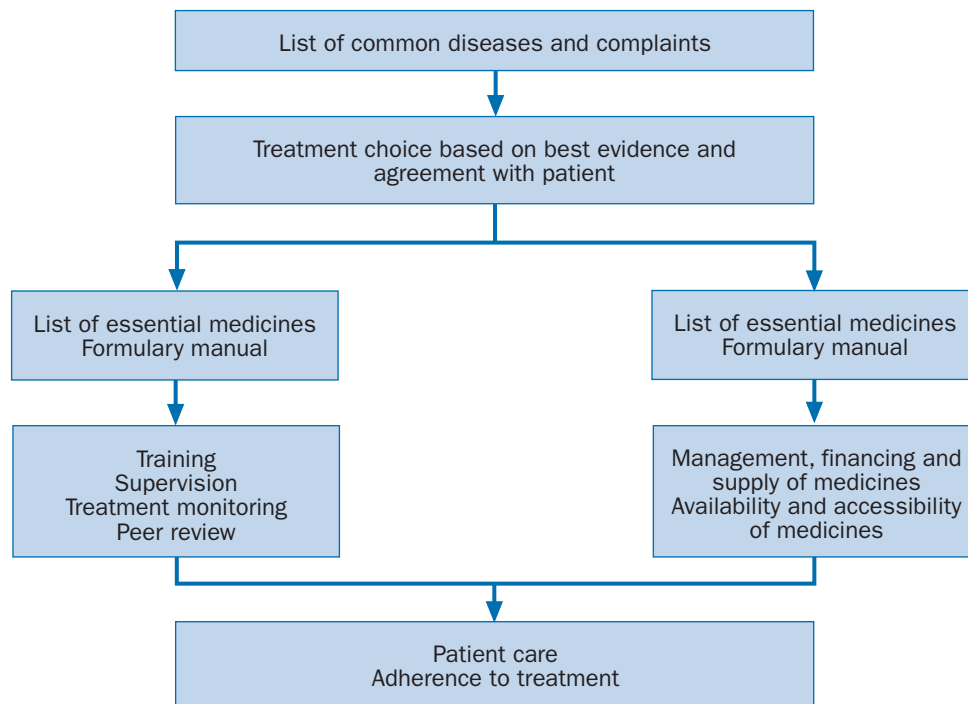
List of common diseases and complaints

Treatment choice based on best evidence and agreement with patient

List of essential medicines
Formulary manual

Training
Supervision
Treatment monitoring
Peer review

List of essential medicines
Formulary manual

Management, financing and supply of medicines
Availability and accessibility of medicines

Patient care
Adherence to treatment